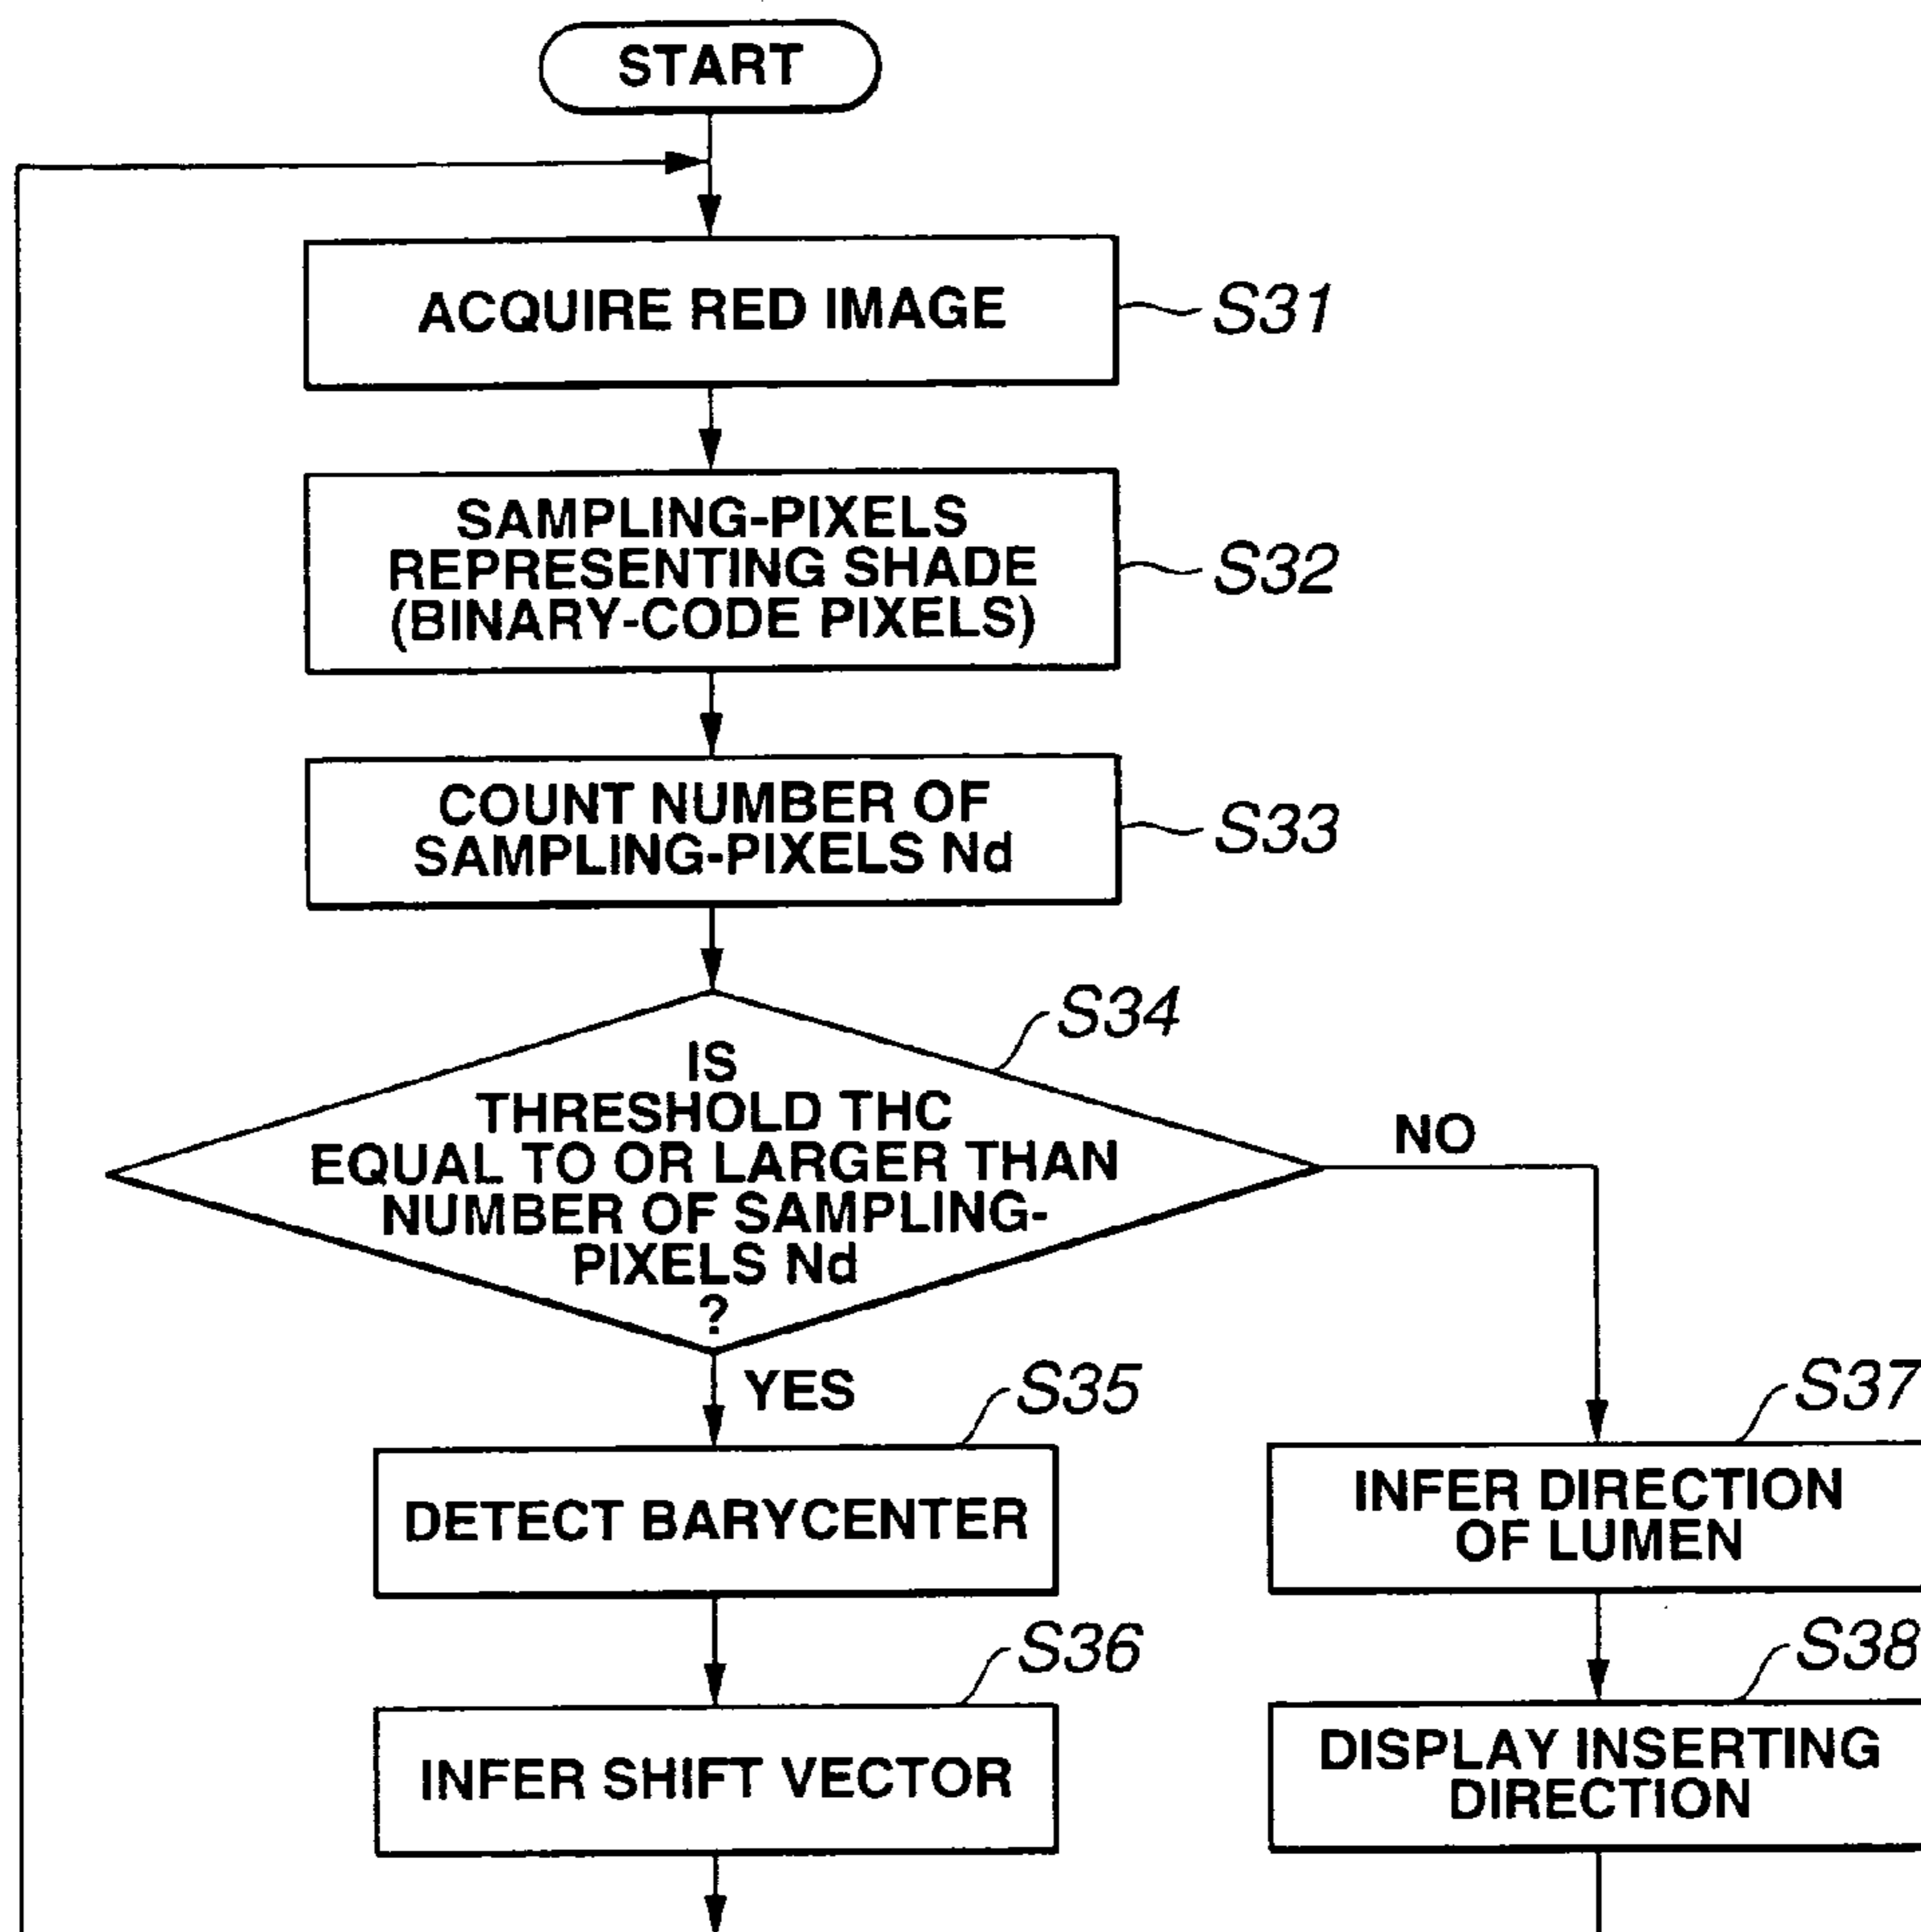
START

ACQUIRE RED IMAGE
S31

SAMPLING-PIXELS REPRESENTING SHADE (BINARY-CODE PIXELS)
S32

COUNT NUMBER OF SAMPLING-PIXELS Nd
S33

S34
IS THRESHOLD THC EQUAL TO OR LARGER THAN NUMBER OF SAMPLING-PIXELS Nd ?

NO

YES

S35
DETECT BARYCENTER

S36
INFER SHIFT VECTOR

S37
INFER DIRECTION OF LUMEN

S38
DISPLAY INSERTING DIRECTION